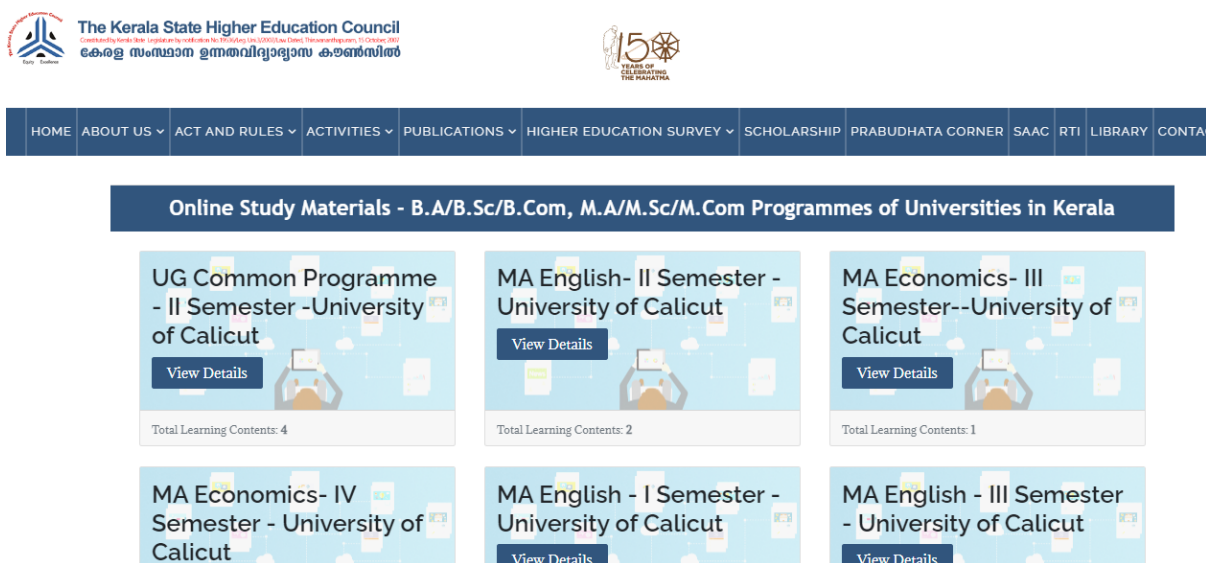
Kerala State Higher Education Council
Equity Excellence

The Kerala State Higher Education Council
Constituted by Kerala State Legislature by notification No.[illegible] Thiruvananthapuram, 11 October, 2007
കേരള സംസ്ഥാന ഉന്നതവിദ്യാഭ്യാസ കൗൺസിൽ

150 YEARS OF CELEBRATING THE MAHATMA

HOME | ABOUT US | ACT AND RULES | ACTIVITIES | PUBLICATIONS | HIGHER EDUCATION SURVEY | SCHOLARSHIP | PRABUDHATA CORNER | SAAC | RTI | LIBRARY | CONTA

Online Study Materials - B.A/B.Sc/B.Com, M.A/M.Sc/M.Com Programmes of Universities in Kerala

UG Common Programme - II Semester -University of Calicut
View Details
Total Learning Contents: 4

MA English- II Semester - University of Calicut
View Details
Total Learning Contents: 2

MA Economics- III Semester--University of Calicut
View Details
Total Learning Contents: 1

MA Economics- IV Semester - University of Calicut

MA English - I Semester - University of Calicut
View Details

MA English - III Semester - University of Calicut
View Details